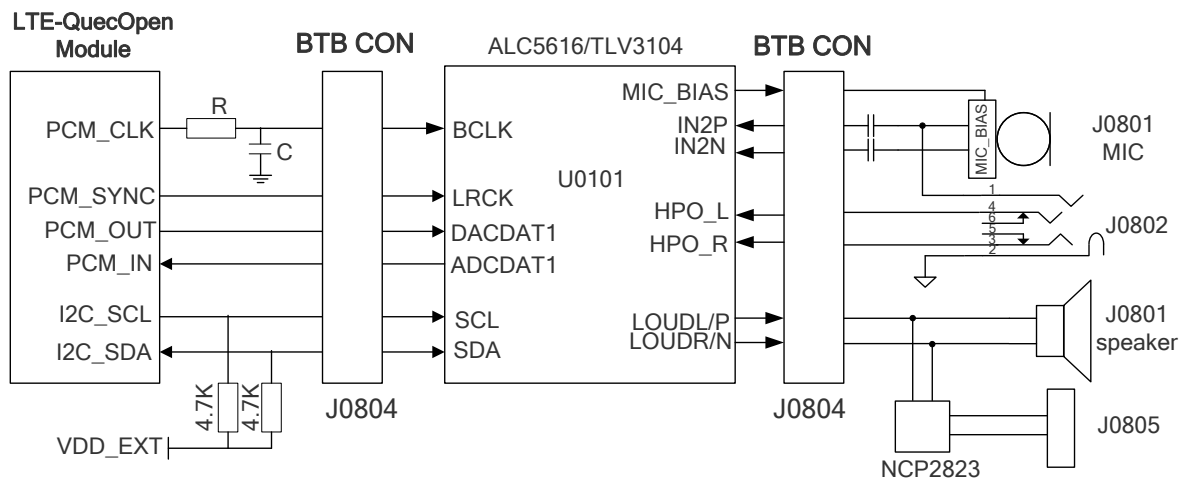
LTE-QuecOpen Module

BTB CON

ALC5616/TLV3104

BTB CON

PCM_CLK

R

C

PCM_SYNC

PCM_OUT

PCM_IN

I2C_SCL

I2C_SDA

4.7K

4.7K

VDD_EXT

J0804

BCLK

LRCK

DACDAT1

ADCDAT1

SCL

SDA

U0101

MIC_BIAS

IN2P

IN2N

HPO_L

HPO_R

LOUDL/P

LOUDR/N

J0804

MIC_BIAS

J0801
MIC

1
4
6
5
3
2

J0802

J0801
speaker

J0805

NCP2823